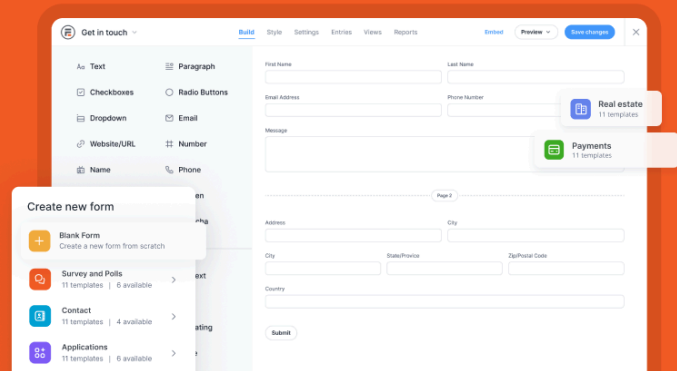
Get in touch

Build Style Settings Entries Views Reports

Embed Preview Save changes

Text
Paragraph
Checkboxes
Radio Buttons
Dropdown
Email
Website/URL
Number
Name
Phone
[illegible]en
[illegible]ha
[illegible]ext
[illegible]ating
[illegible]e

First Name
Last Name
Email Address
Phone Number
Message

Page 2

Address
City
City
State/Province
Zip/Postal Code
Country

Submit

Real estate
11 templates

Payments
11 templates

Create new form

Blank Form
Create a new form from scratch

Survey and Polls
11 templates | 6 available

Contact
11 templates | 4 available

Applications
11 templates | 6 available